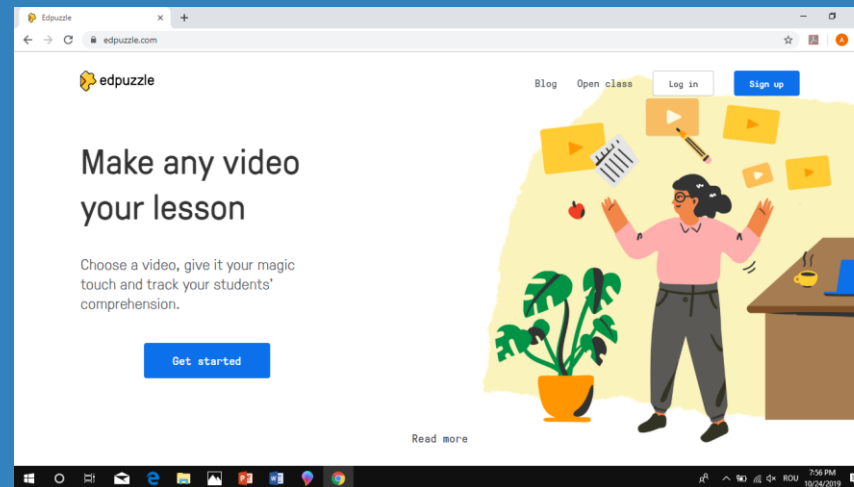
Edpuzzle
×
+
edpuzzle.com

edpuzzle

Blog
Open class
Log in
Sign up

Make any video your lesson

Choose a video, give it your magic touch and track your students' comprehension.

Get started

Read more

ROU
7:56 PM
10/24/2019